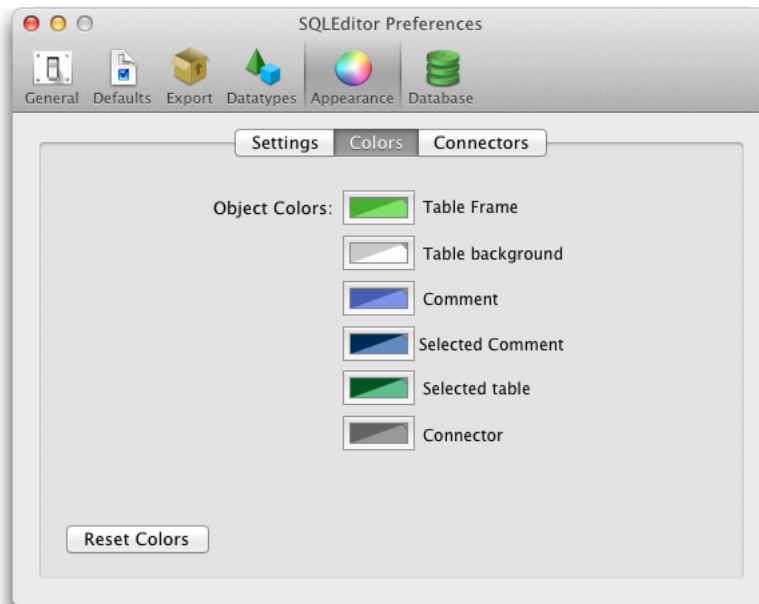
SQLEditor Preferences

General Defaults Export Datatypes Appearance Database

Settings Colors Connectors

Object Colors: Table Frame

Table background

Comment

Selected Comment

Selected table

Connector

Reset Colors